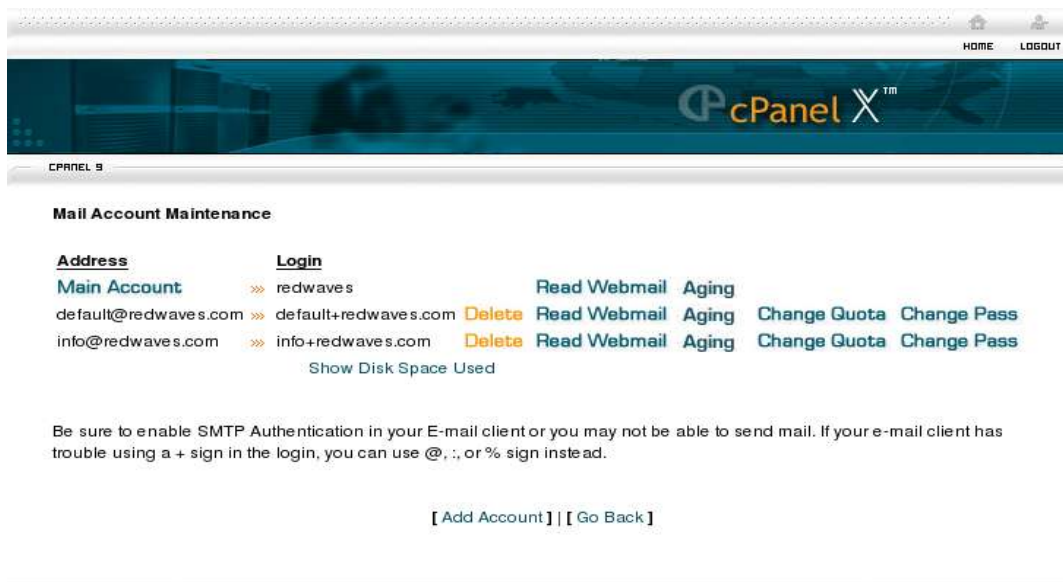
HOME LOGOUT

cPanel X™

CPANEL 9

Mail Account Maintenance

| Address | | Login | | | | | |
|---|---|---|---|---|---|---|---|
| Main Account | » | redwaves | | Read Webmail | Aging | | |
| default@redwaves.com | » | default+redwaves.com | Delete | Read Webmail | Aging | Change Quota | Change Pass |
| info@redwaves.com | » | info+redwaves.com | Delete | Read Webmail | Aging | Change Quota | Change Pass |

Show Disk Space Used

Be sure to enable SMTP Authentication in your E-mail client or you may not be able to send mail. If your e-mail client has trouble using a + sign in the login, you can use @, :, or % sign instead.

[ Add Account ] | [ Go Back ]